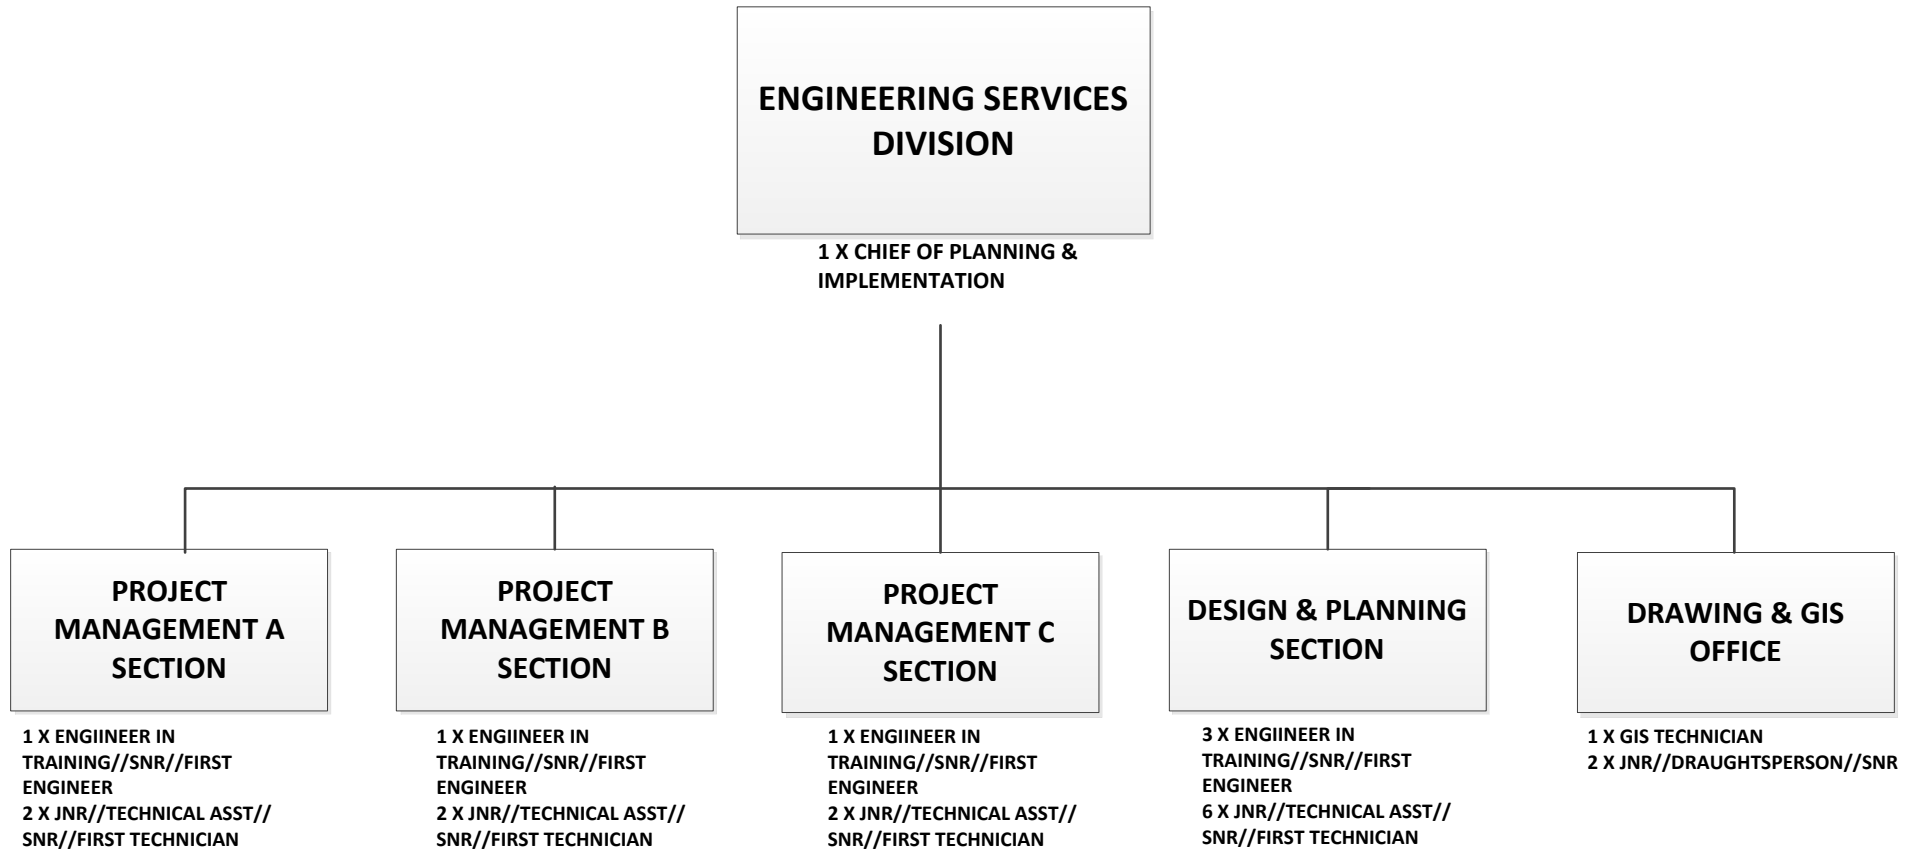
ENGINEERING SERVICES DIVISION

1 X CHIEF OF PLANNING & IMPLEMENTATION

PROJECT MANAGEMENT A SECTION

1 X ENGIINEER IN TRAINING//SNR//FIRST ENGINEER
2 X JNR//TECHNICAL ASST// SNR//FIRST TECHNICIAN

PROJECT MANAGEMENT B SECTION

1 X ENGIINEER IN TRAINING//SNR//FIRST ENGINEER
2 X JNR//TECHNICAL ASST// SNR//FIRST TECHNICIAN

PROJECT MANAGEMENT C SECTION

1 X ENGIINEER IN TRAINING//SNR//FIRST ENGINEER
2 X JNR//TECHNICAL ASST// SNR//FIRST TECHNICIAN

DESIGN & PLANNING SECTION

3 X ENGIINEER IN TRAINING//SNR//FIRST ENGINEER
6 X JNR//TECHNICAL ASST// SNR//FIRST TECHNICIAN

DRAWING & GIS OFFICE

1 X GIS TECHNICIAN
2 X JNR//DRAUGHTSPERSON//SNR